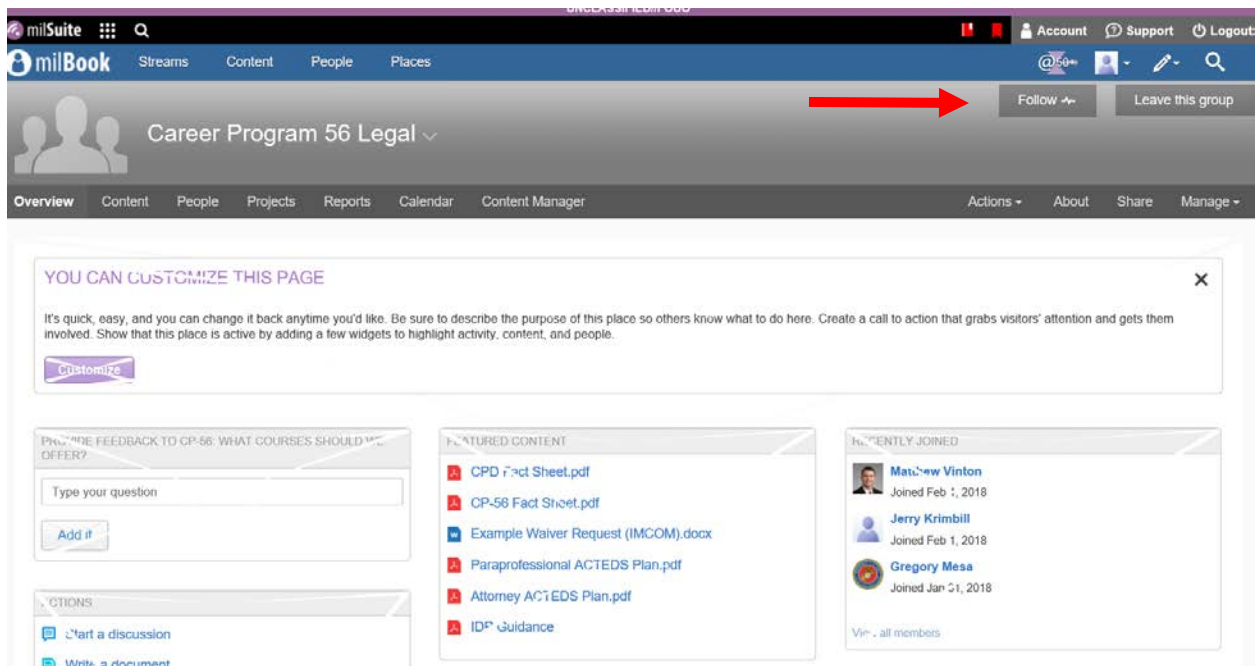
UNCLASSIFIED//FOUO

milSuite Account Support Logout

milBook Streams Content People Places

@50+

Follow

Leave this group

Career Program 56 Legal

Overview Content People Projects Reports Calendar Content Manager Actions About Share Manage

YOU CAN CUSTOMIZE THIS PAGE

It's quick, easy, and you can change it back anytime you'd like. Be sure to describe the purpose of this place so others know what to do here. Create a call to action that grabs visitors' attention and gets them involved. Show that this place is active by adding a few widgets to highlight activity, content, and people.

Customize

PROVIDE FEEDBACK TO CP-56: WHAT COURSES SHOULD WE OFFER?

Type your question

Add it

ACTIONS

Start a discussion

Write a document

FEATURED CONTENT

CPD Fact Sheet.pdf

CP-56 Fact Sheet.pdf

Example Waiver Request (IMCOM).docx

Paraprofessional ACTEDS Plan.pdf

Attorney ACTEDS Plan.pdf

IDP Guidance

RECENTLY JOINED

Matthew Vinton
Joined Feb 1, 2018

Jerry Krimbill
Joined Feb 1, 2018

Gregory Mesa
Joined Jan 31, 2018

View all members